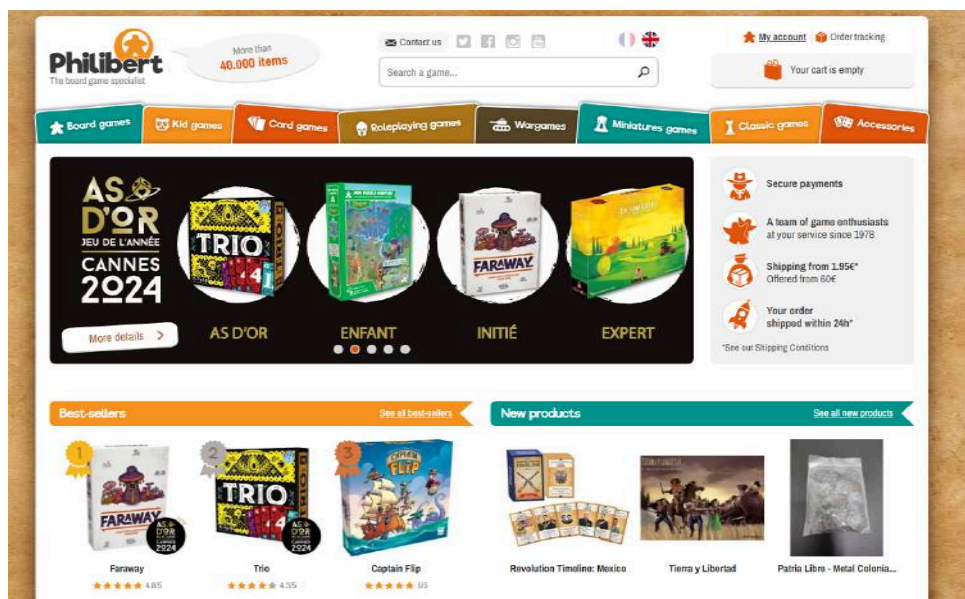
Philibert
The board game specialist

More than 40.000 items

Contact us

Search a game...

My account  Order tracking

Your cart is empty

Board games  Kid games  Card games  Roleplaying games  Wargames  Miniatures games  Classic games  Accessories

AS D'OR
JEU DE L'ANNÉE
CANNES
2024

TRIO

FARAWAY

More details >

AS D'OR  ENFANT  INITIÉ  EXPERT

Secure payments

A team of game enthusiasts at your service since 1978

Shipping from 1.95€* Offered from 60€

Your order shipped within 24h*

*See our Shipping Conditions

Best-sellers  See all best-sellers

1 FARAWAY
2 TRIO
3 CAPTAIN FLIP

Faraway ★★★★★ 4.8/5
Trio ★★★★★ 4.3/5
Captain Flip ★★★★★ 5/5

New products  See all new products

Revolution Timeline: Mexico
Tierra y Libertad
Patria Libre - Metal Colonia...